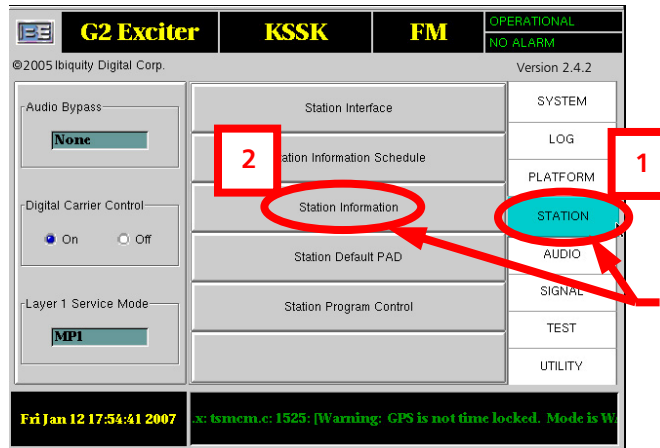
BE G2 Exciter KSSK FM OPERATIONAL NO ALARM

©2005 Ibiquity Digital Corp. Version 2.4.2

Audio Bypass
None

Digital Carrier Control
On Off

Layer 1 Service Mode
MP1

Station Interface
2
ation Information Schedule
Station Information
Station Default PAD
Station Program Control

SYSTEM
LOG
PLATFORM
1
STATION
AUDIO
SIGNAL
TEST
UTILITY

Fri Jan 12 17:54:41 2007
.x: tsmcm.c: 1525: [Warning: GPS is not time locked. Mode is W